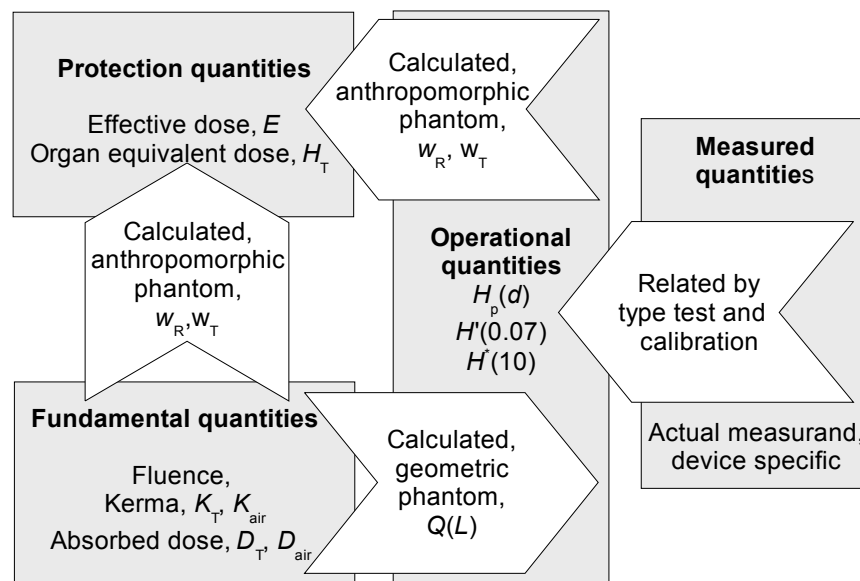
Protection quantities

Effective dose, $E$
Organ equivalent dose, $H_T$

Calculated, anthropomorphic phantom, $w_R$, $w_T$

Measured quantities

Calculated, anthropomorphic phantom, $w_R$,$w_T$

Operational quantities
$H_p(d)$
$H'(0.07)$
$H^*(10)$

Related by type test and calibration

Fundamental quantities

Fluence,
Kerma, $K_T$, $K_{air}$
Absorbed dose, $D_T$, $D_{air}$

Calculated, geometric phantom, $Q(L)$

Actual measurand, device specific